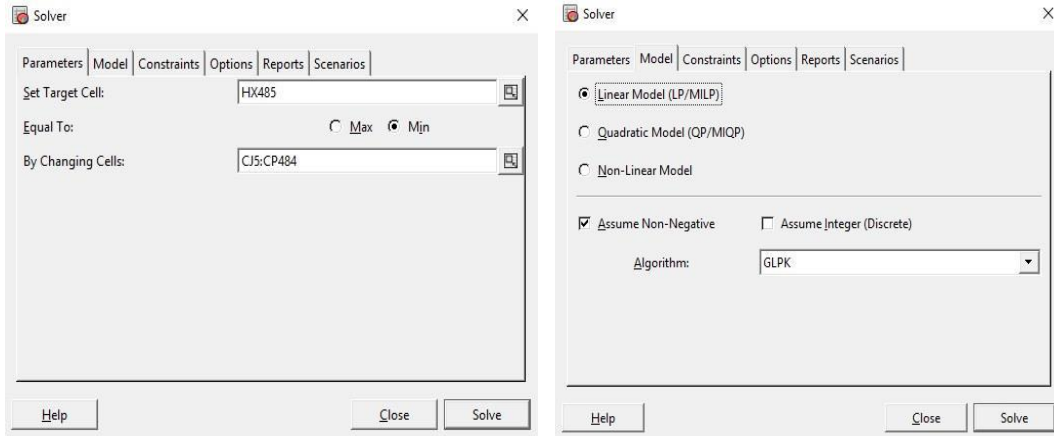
Solver

Parameters | Model | Constraints | Options | Reports | Scenarios

Set Target Cell: HX485

Equal To: Max Min

By Changing Cells: CJ5:CP484

Help Close Solve

Solver

Parameters | Model | Constraints | Options | Reports | Scenarios

Linear Model (LP/MILP)

Quadratic Model (QP/MIQP)

Non-Linear Model

Assume Non-Negative Assume Integer (Discrete)

Algorithm: GLPK

Help Close Solve